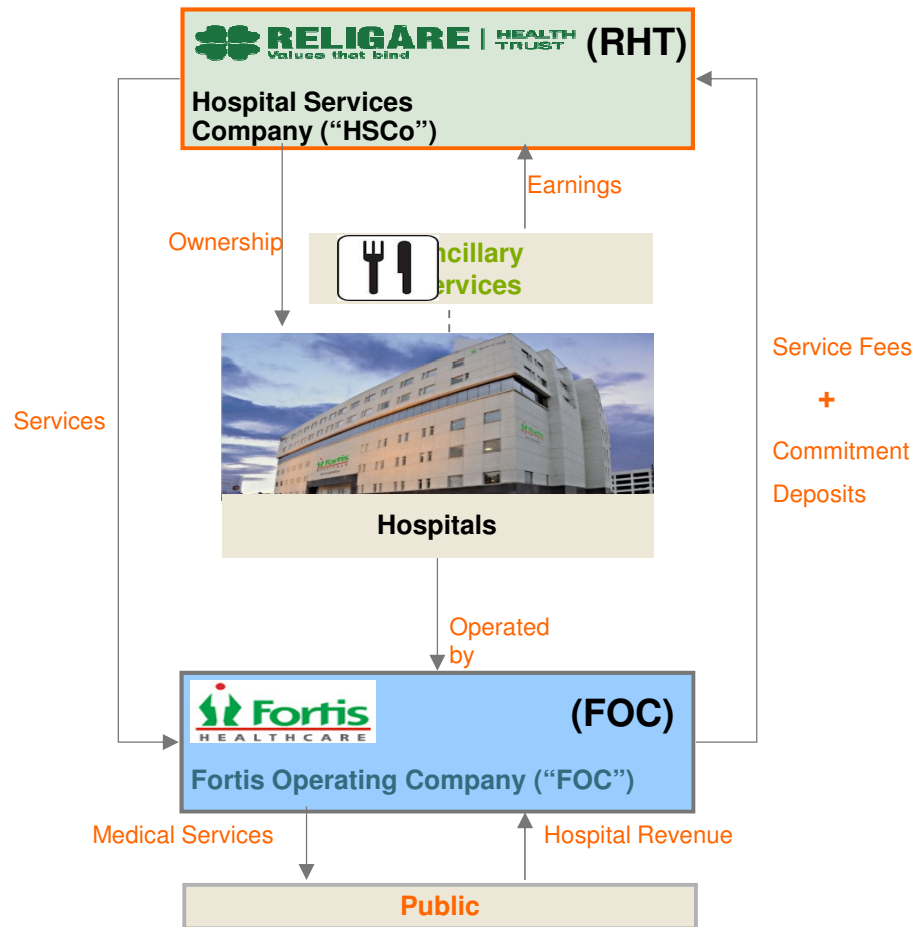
RELIGARE | HEALTH TRUST (RHT)
Values that bind

Hospital Services Company ("HSCo")

Earnings

Ownership

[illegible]ncillary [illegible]ervices

Service Fees
+
Commitment Deposits

Services

Hospitals

Operated by

Fortis HEALTHCARE

(FOC)

Fortis Operating Company ("FOC")

Medical Services

Hospital Revenue

Public